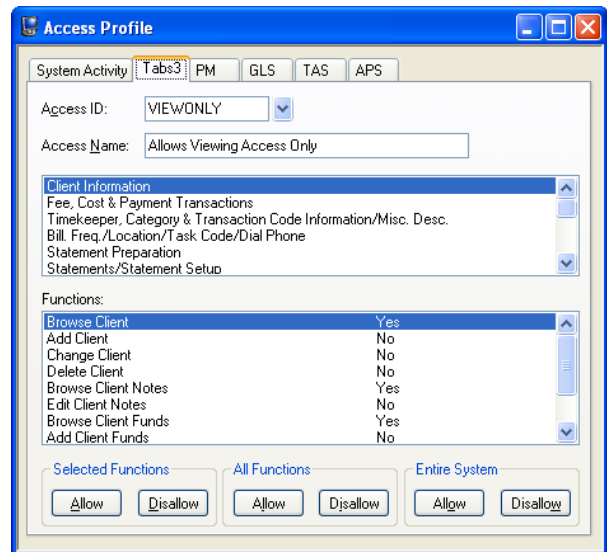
Access Profile

System Activity | Tabs3 | PM | GLS | TAS | APS

Access ID: VIEWONLY

Access Name: Allows Viewing Access Only

Client Information
Fee, Cost & Payment Transactions
Timekeeper, Category & Transaction Code Information/Misc. Desc.
Bill. Freq./Location/Task Code/Dial Phone
Statement Preparation
Statements/Statement Setup

Functions:

| | |
|---|---|
| Browse Client | Yes |
| Add Client | No |
| Change Client | No |
| Delete Client | No |
| Browse Client Notes | Yes |
| Edit Client Notes | No |
| Browse Client Funds | Yes |
| Add Client Funds | No |

Selected Functions
Allow Disallow

All Functions
Allow Disallow

Entire System
Allow Disallow